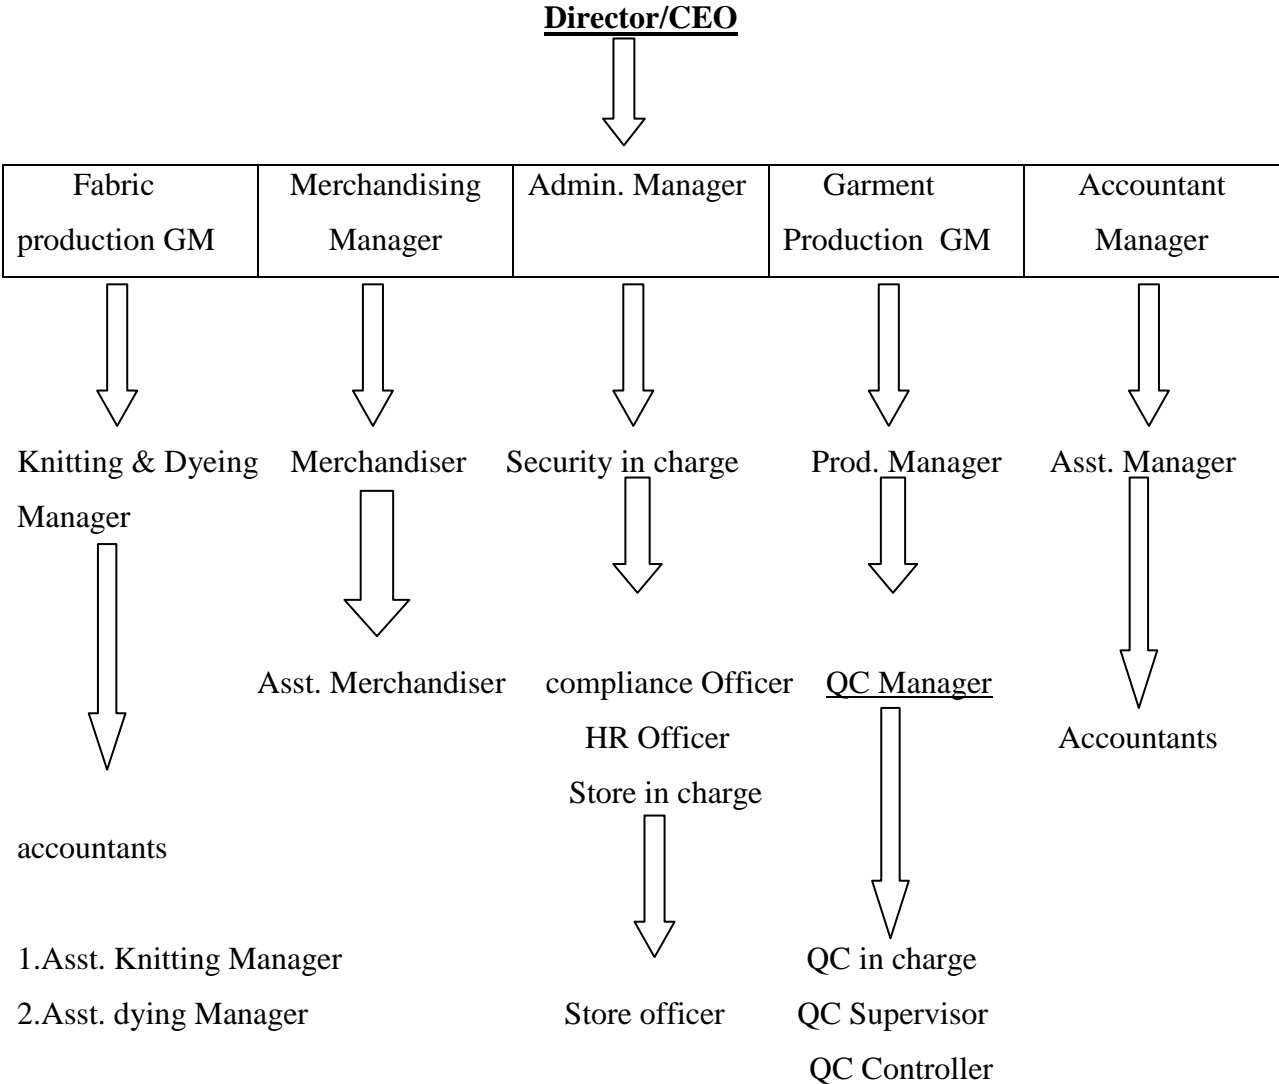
Director/CEO

| Fabric production GM | Merchandising Manager | Admin. Manager | Garment Production GM | Accountant Manager |
|---|---|---|---|---|

Knitting & Dyeing Manager

accountants

1.Asst. Knitting Manager

2.Asst. dying Manager

Merchandiser

Asst. Merchandiser

Security in charge

compliance Officer

HR Officer

Store in charge

Store officer

Prod. Manager

QC Manager

QC in charge

QC Supervisor

QC Controller

Asst. Manager

Accountants